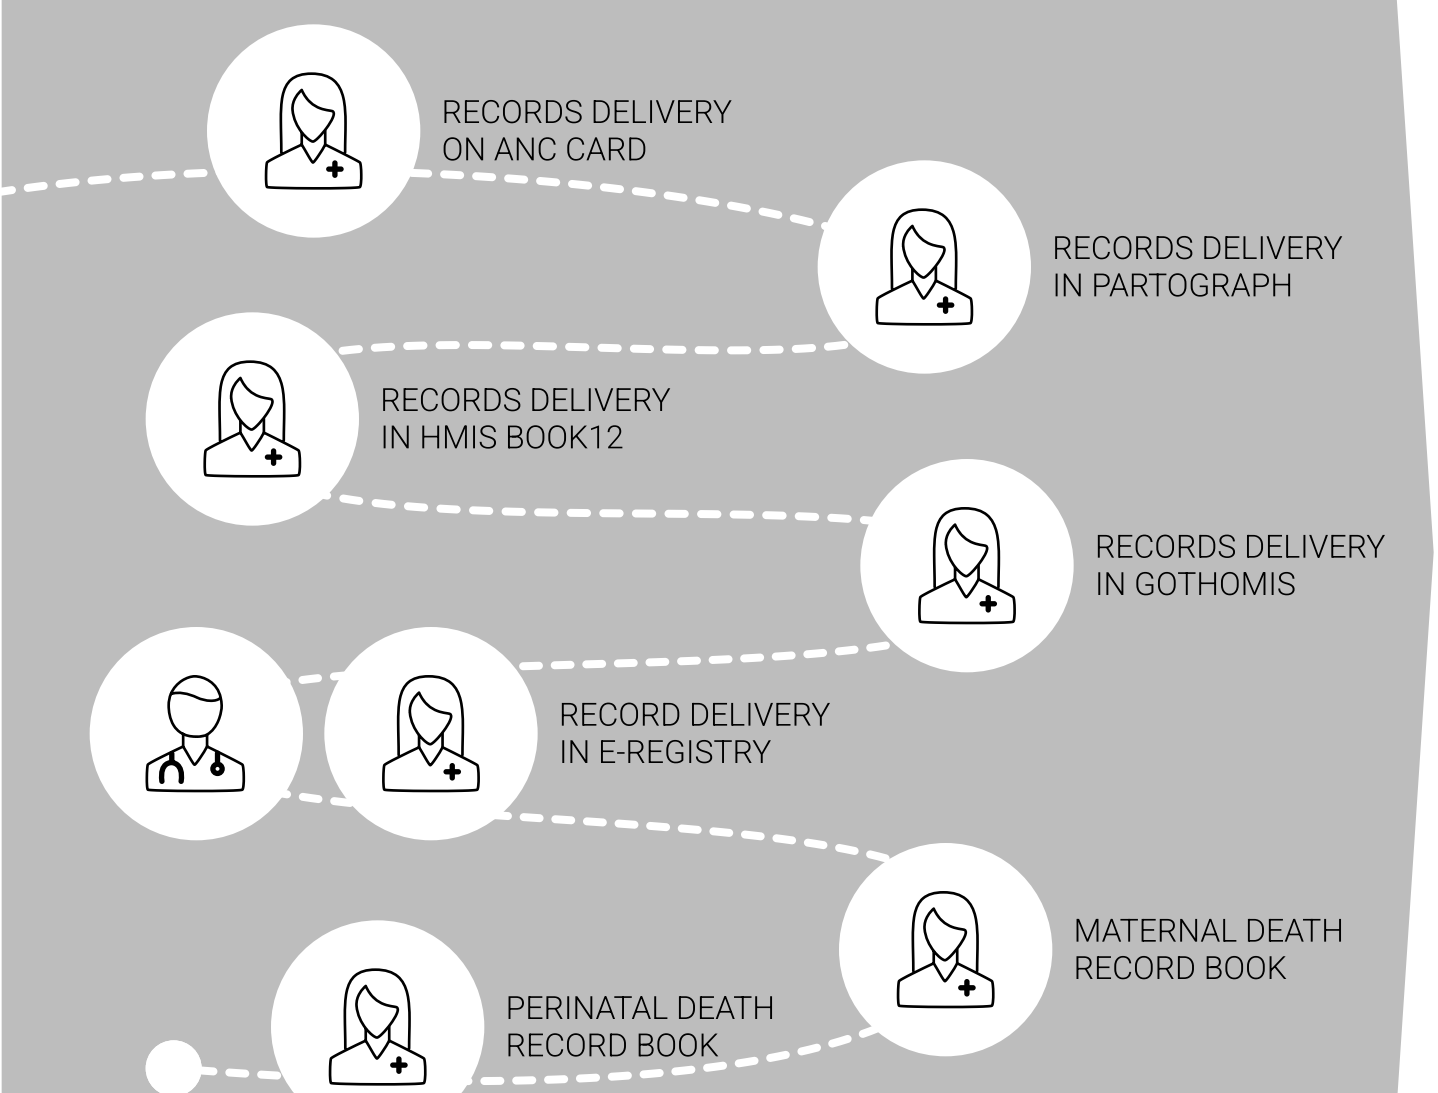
RECORDS DELIVERY ON ANC CARD

RECORDS DELIVERY IN PARTOGRAPH

RECORDS DELIVERY IN HMIS BOOK12

RECORDS DELIVERY IN GOTHOMIS

RECORD DELIVERY IN E-REGISTRY

MATERNAL DEATH RECORD BOOK

PERINATAL DEATH RECORD BOOK